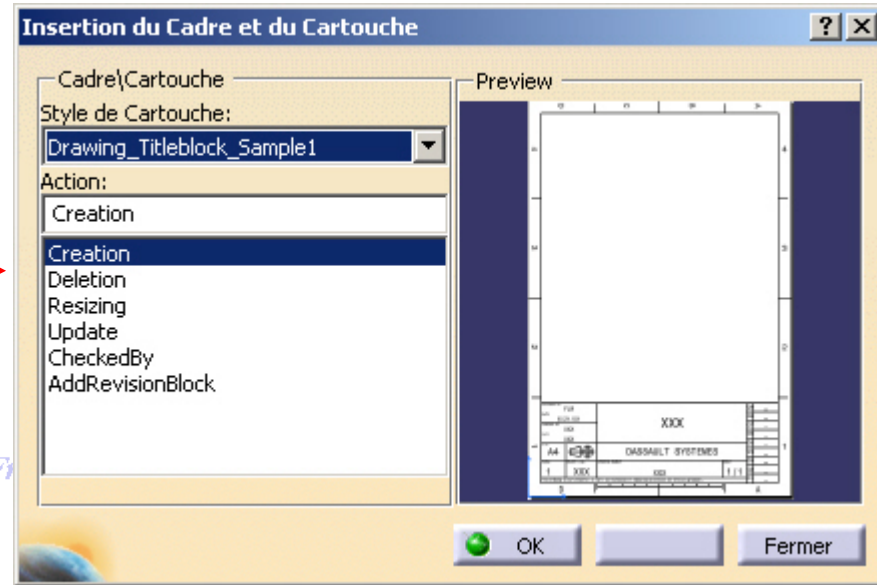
Insertion du Cadre et du Cartouche

?

Cadre\Cartouche

Style de Cartouche:

Drawing_Titleblock_Sample1

Action:

Creation

Creation
Deletion
Resizing
Update
CheckedBy
AddRevisionBlock

Preview

XXX

DASSAULT SYSTEMES

A4

XXX

1/1

OK

Fermer